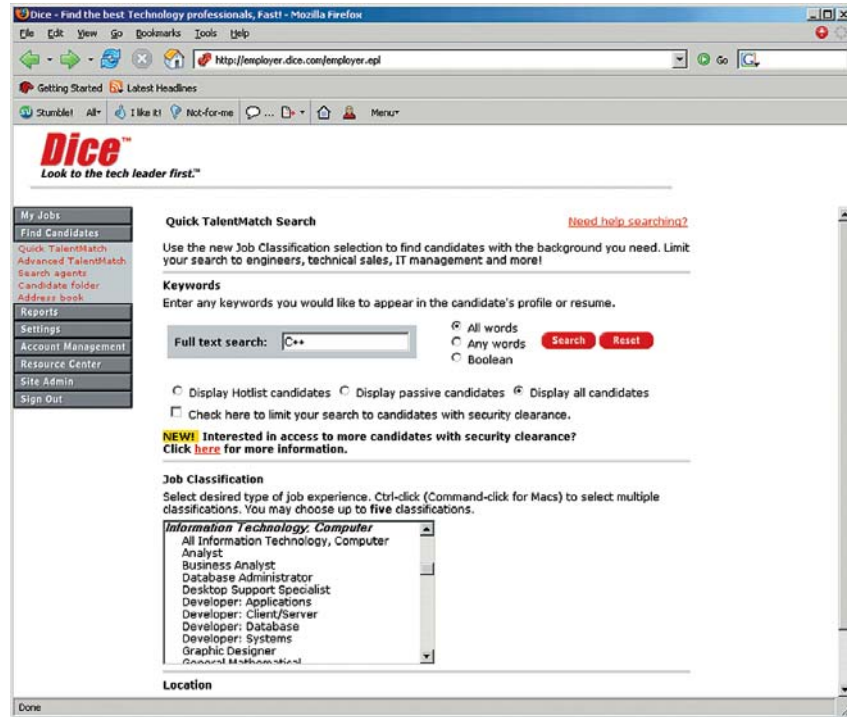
Dice - Find the best Technology professionals, Fast! - Mozilla Firefox

File Edit View Go Bookmarks Tools Help

http://employer.dice.com/employer.epl

Go

Getting Started Latest Headlines

Stumble! All I like it! Not-for-me ... Menu

Dice™
Look to the tech leader first.™

My Jobs
Find Candidates
Quick TalentMatch
Advanced TalentMatch
Search agents
Candidate folder
Address book
Reports
Settings
Account Management
Resource Center
Site Admin
Sign Out

Quick TalentMatch Search

Need help searching?

Use the new Job Classification selection to find candidates with the background you need. Limit your search to engineers, technical sales, IT management and more!

Keywords

Enter any keywords you would like to appear in the candidate's profile or resume.

Full text search: C++

All words
Any words
Boolean

Search Reset

Display Hotlist candidates Display passive candidates Display all candidates

Check here to limit your search to candidates with security clearance.

NEW! Interested in access to more candidates with security clearance? Click here for more information.

Job Classification

Select desired type of job experience. Ctrl-click (Command-click for Macs) to select multiple classifications. You may choose up to five classifications.

Information Technology, Computer
All Information Technology, Computer
Analyst
Business Analyst
Database Administrator
Desktop Support Specialist
Developer: Applications
Developer: Client/Server
Developer: Database
Developer: Systems
Graphic Designer
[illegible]

Location

Done